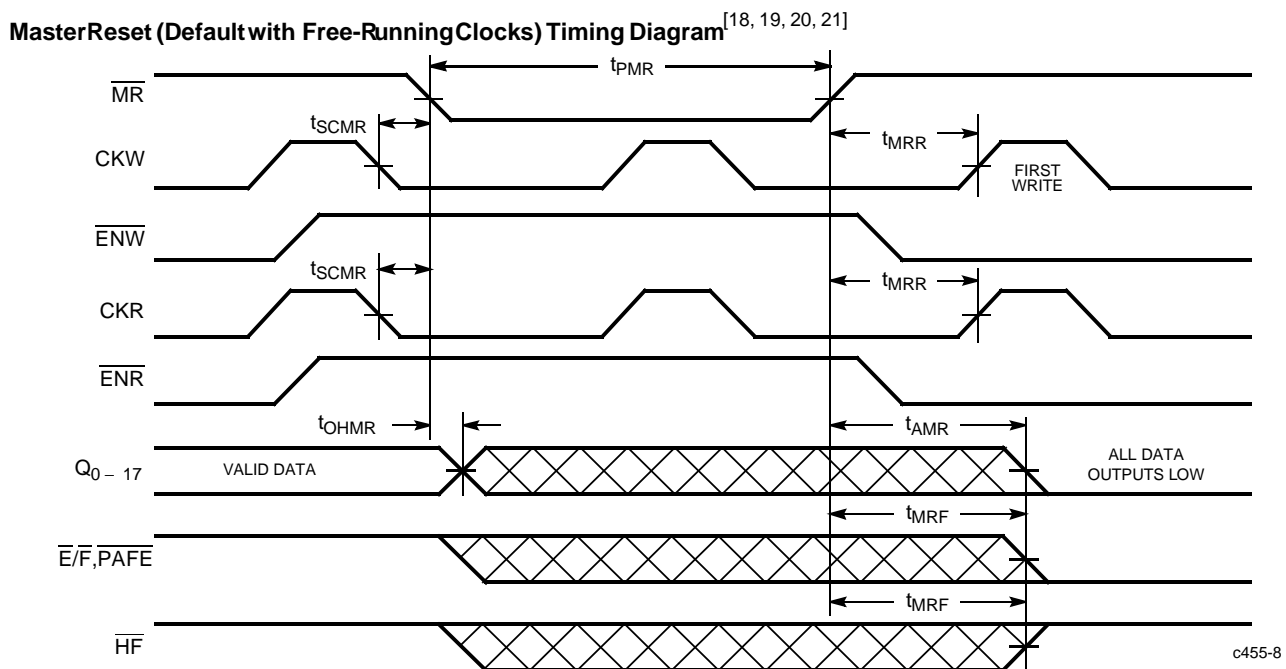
MasterReset (Default with Free-Running Clocks) Timing Diagram$^{[18, 19, 20, 21]}$

$\overline{MR}$

$t_{PMR}$

$t_{SCMR}$

CKW

$t_{MRR}$

FIRST WRITE

$\overline{ENW}$

$t_{SCMR}$

$t_{MRR}$

CKR

$\overline{ENR}$

$t_{OHMR}$

$t_{AMR}$

$Q_{0-17}$

VALID DATA

ALL DATA OUTPUTS LOW

$t_{MRF}$

$\overline{E/F}$, $\overline{PAFE}$

$t_{MRF}$

$\overline{HF}$

c455-8